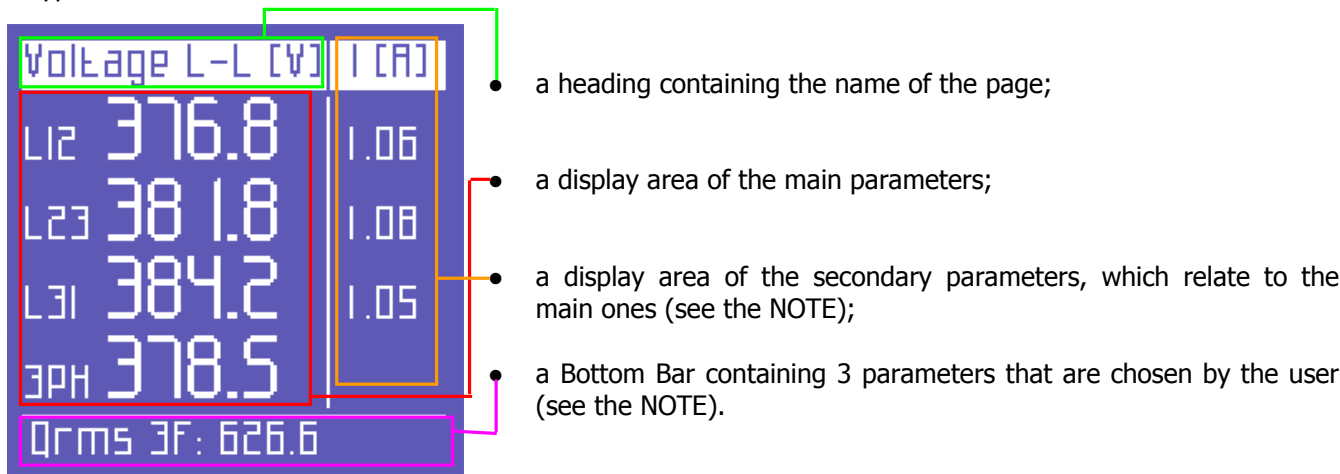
Voltage L-L [V] | I [A]

L12 376.8 | 1.06

L23 381.8 | 1.08

L31 384.2 | 1.05

3PH 378.5

Qrms 3F: 626.6

- a heading containing the name of the page;
- a display area of the main parameters;
- a display area of the secondary parameters, which relate to the main ones (see the NOTE);
- a Bottom Bar containing 3 parameters that are chosen by the user (see the NOTE).